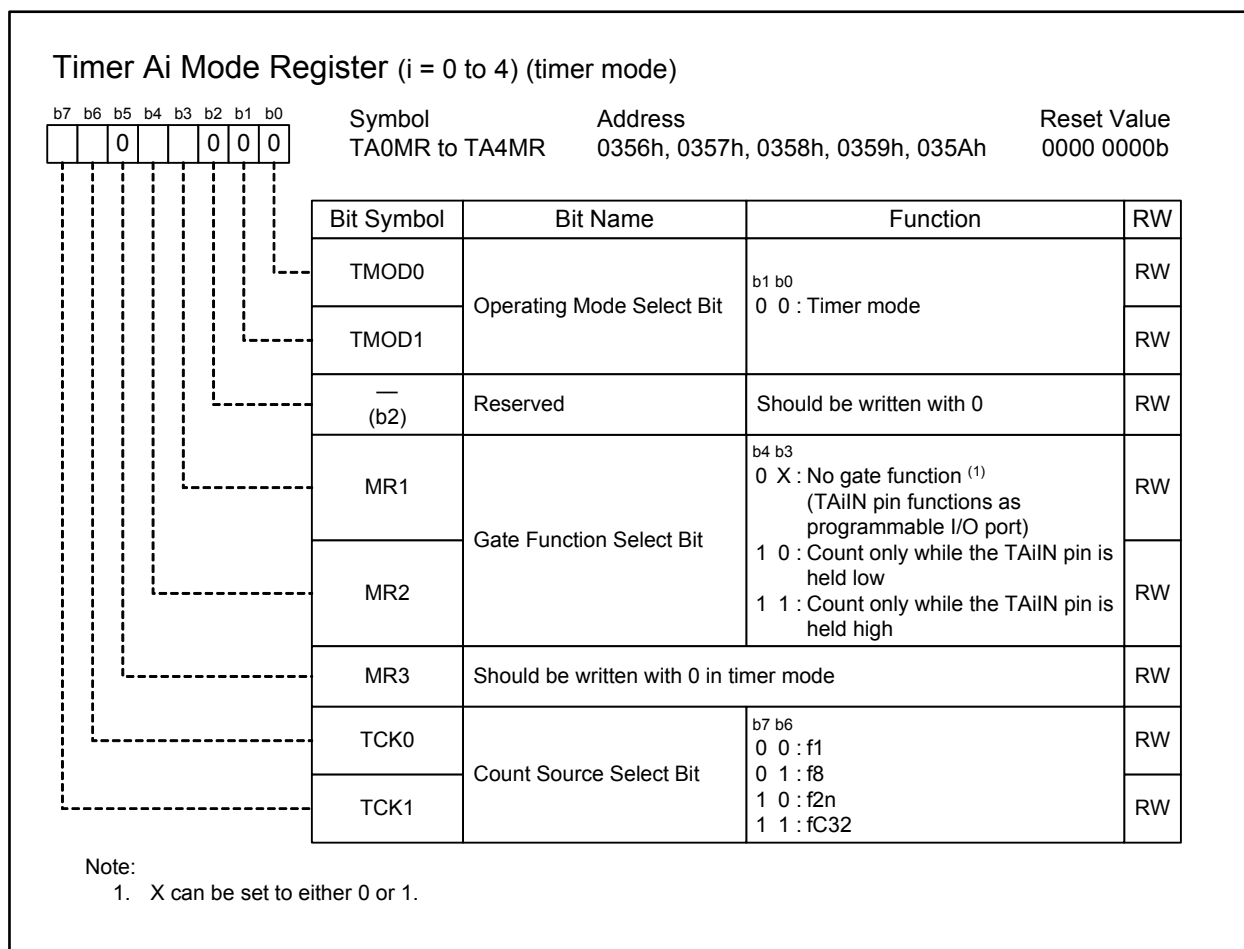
Timer Ai Mode Register (i = 0 to 4) (timer mode)

b7 b6 b5 b4 b3 b2 b1 b0
0 0 0 0

Symbol
TA0MR to TA4MR

Address
0356h, 0357h, 0358h, 0359h, 035Ah

Reset Value
0000 0000b

| Bit Symbol | Bit Name | Function | RW |
|---|---|---|---|
| TMOD0 | Operating Mode Select Bit | b1 b0<br>0 0 : Timer mode | RW |
| TMOD1 | | | RW |
| — (b2) | Reserved | Should be written with 0 | RW |
| MR1 | Gate Function Select Bit | b4 b3<br>0 X : No gate function $^{(1)}$ (TAiIN pin functions as programmable I/O port)<br>1 0 : Count only while the TAiIN pin is held low<br>1 1 : Count only while the TAiIN pin is held high | RW |
| MR2 | | | RW |
| MR3 | Should be written with 0 in timer mode | | RW |
| TCK0 | Count Source Select Bit | b7 b6<br>0 0 : f1<br>0 1 : f8<br>1 0 : f2n<br>1 1 : fC32 | RW |
| TCK1 | | | RW |

Note:
1. X can be set to either 0 or 1.